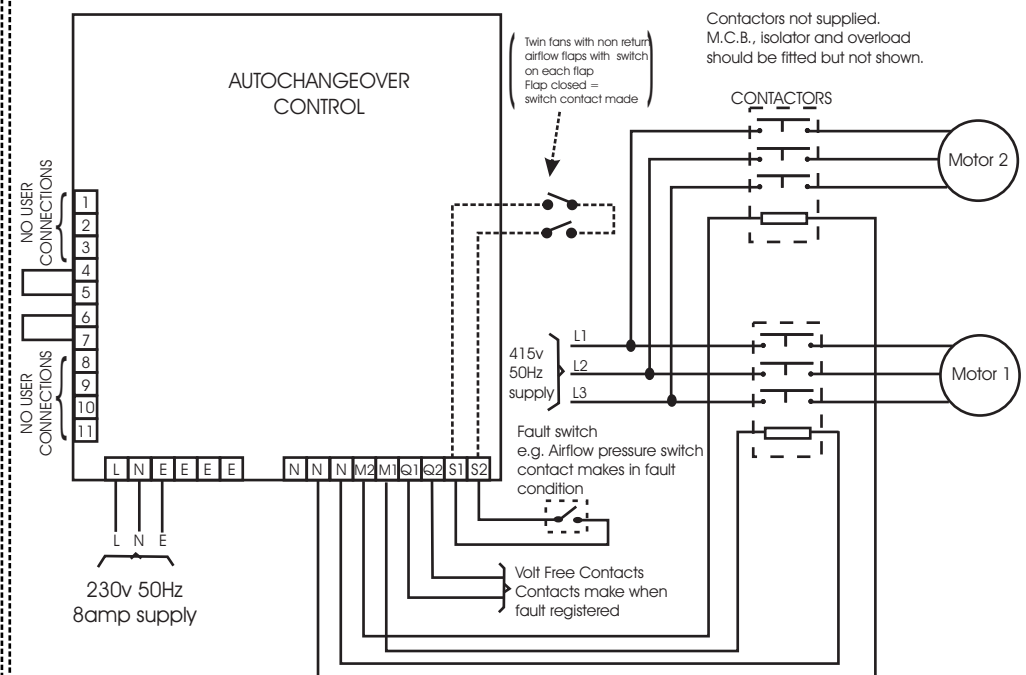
Contactors not supplied.
M.C.B., isolator and overload should be fitted but not shown.

Twin fans with non return airflow flaps with switch on each flap
Flap closed = switch contact made

AUTOCHANGEOVER
CONTROL

CONTACTORS

Motor 2

Motor 1

NO USER CONNECTIONS

1
2
3
4
5
6
7
8
9
10
11

NO USER CONNECTIONS

415v
50Hz
supply

L1
L2
L3

Fault switch
e.g. Airflow pressure switch contact makes in fault condition

L N E E E E

N N N M2 M1 Q1 Q2 S1 S2

L N E

230v 50Hz
8amp supply

Volt Free Contacts
Contacts make when fault registered